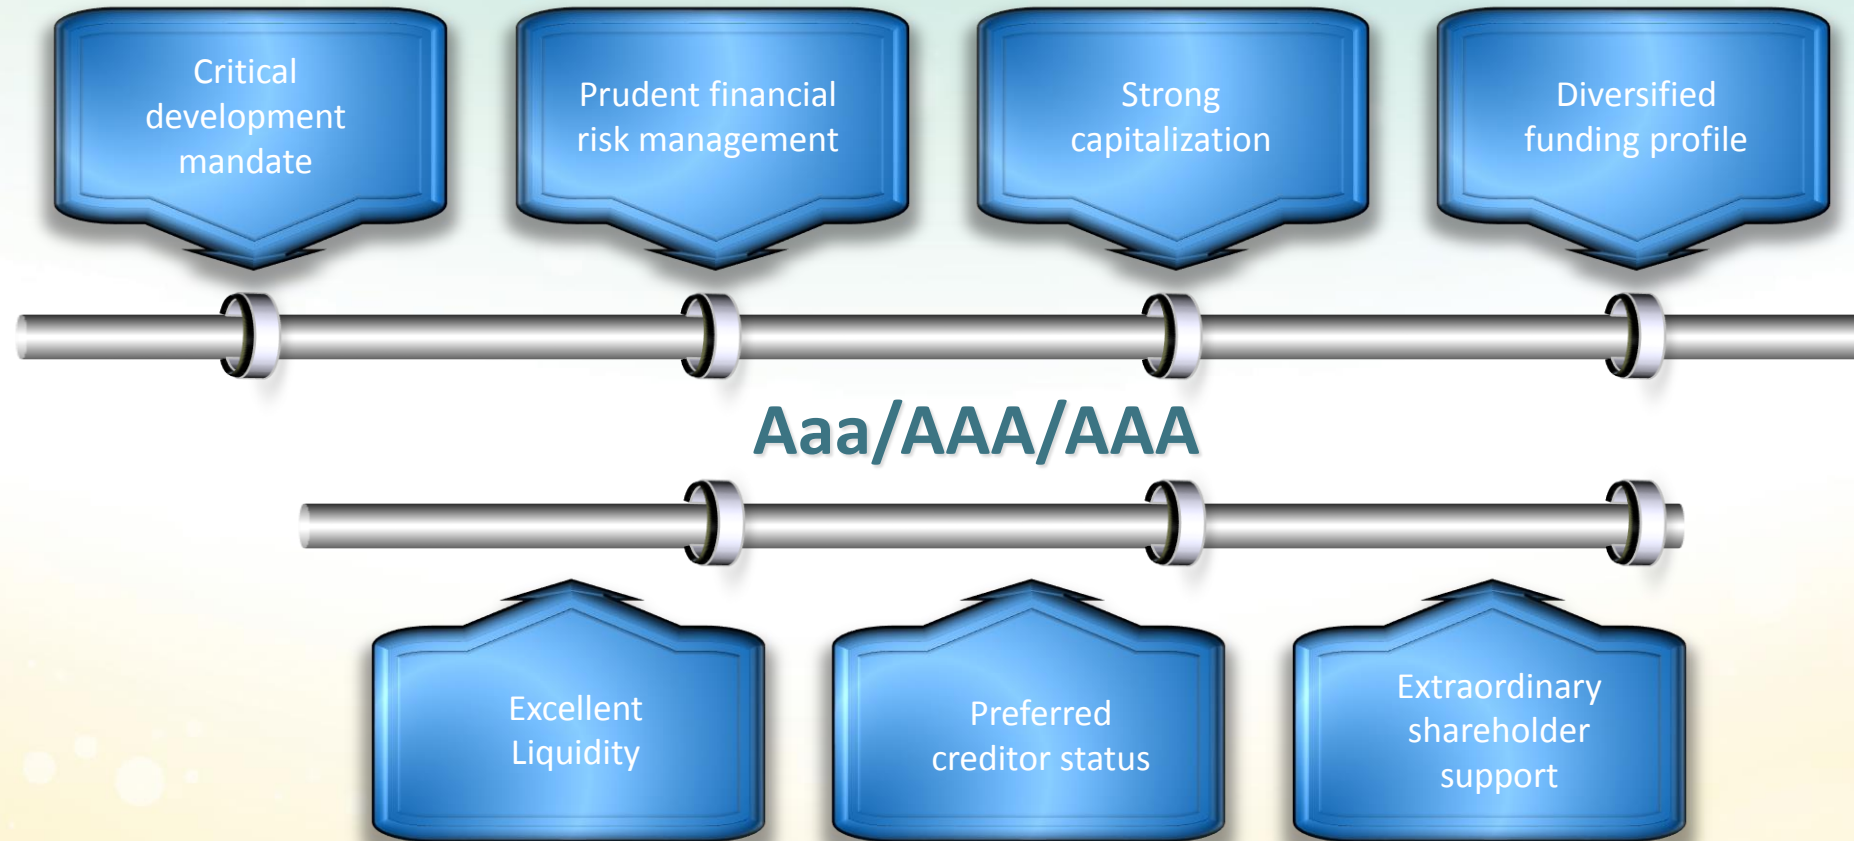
Critical development mandate

Prudent financial risk management

Strong capitalization

Diversified funding profile

Aaa/AAA/AAA

Excellent Liquidity

Preferred creditor status

Extraordinary shareholder support